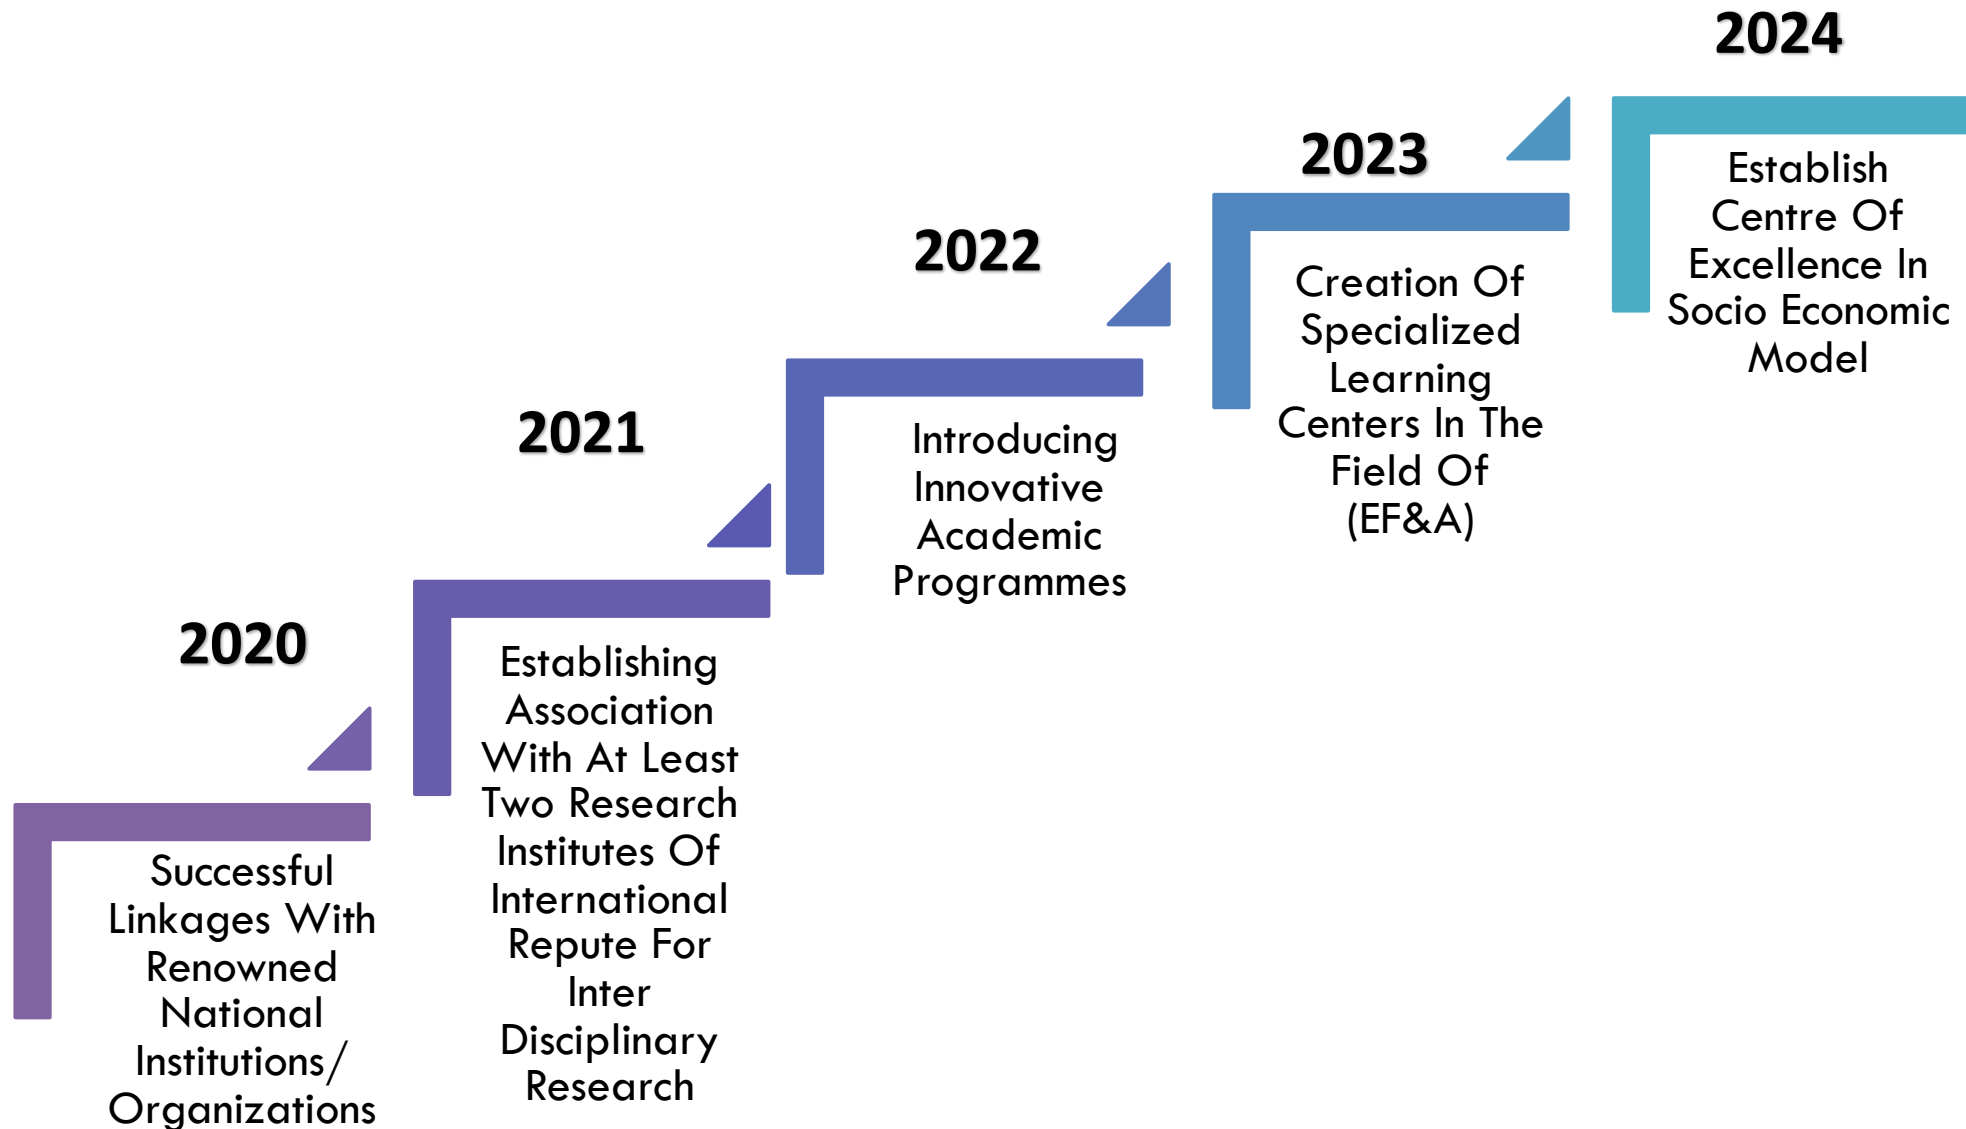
2020

Successful Linkages With Renowned National Institutions/ Organizations

2021

Establishing Association With At Least Two Research Institutes Of International Repute For Inter Disciplinary Research

2022

Introducing Innovative Academic Programmes

2023

Creation Of Specialized Learning Centers In The Field Of (EF&A)

2024

Establish Centre Of Excellence In Socio Economic Model